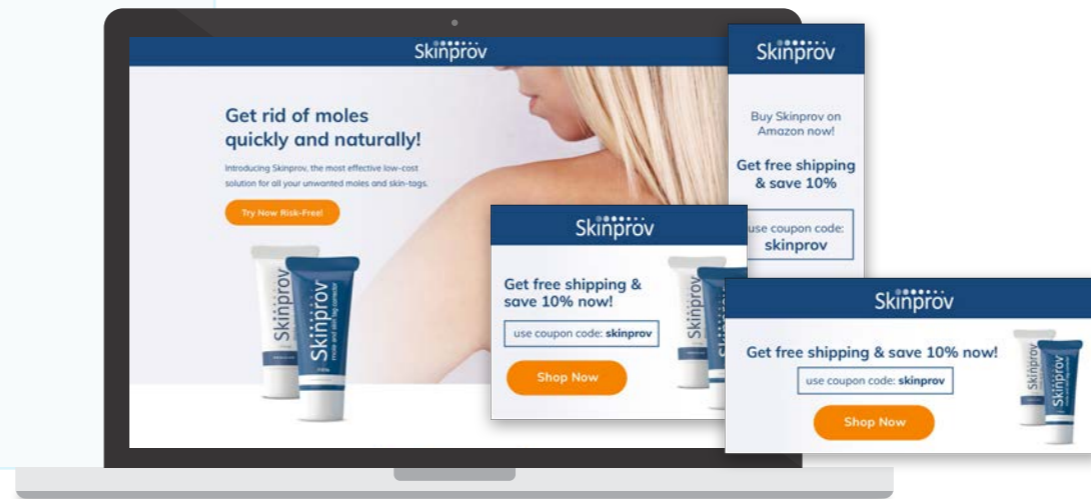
Skinprov

Get rid of moles quickly and naturally!

Introducing Skinprov, the most effective low-cost solution for all your unwanted moles and skin-tags.

Try Now Risk-Free!

Skinprov

Skinprov
mole and skin tag corrector

Skinprov

Buy Skinprov on Amazon now!

Get free shipping & save 10%

use coupon code: skinprov

Skinprov

Get free shipping & save 10% now!

use coupon code: skinprov

Shop Now

Skinprov

Skinprov

Skinprov

Get free shipping & save 10% now!

use coupon code: skinprov

Shop Now

Skinprov

Skinprov